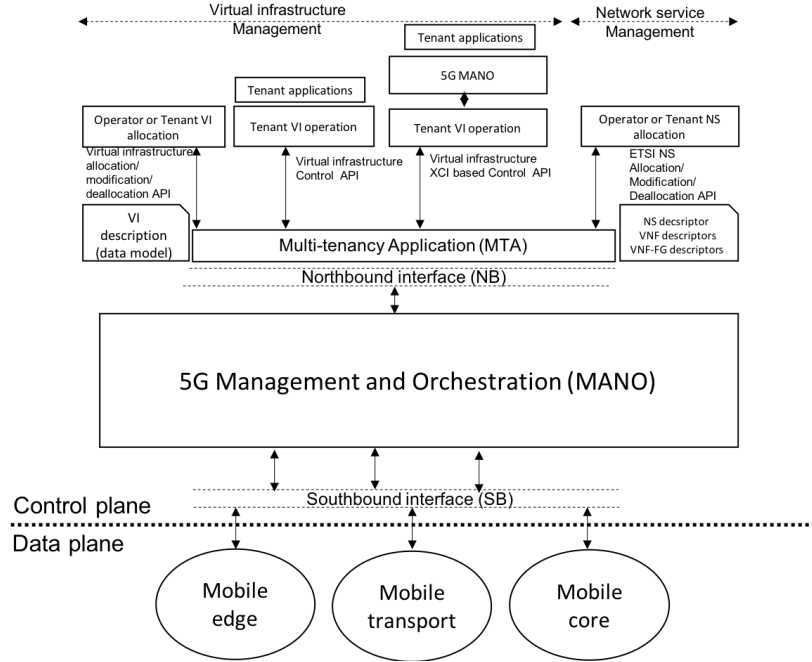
Virtual infrastructure Management

Network service Management

Tenant applications

5G MANO

Tenant applications

Operator or Tenant VI allocation

Tenant VI operation

Tenant VI operation

Operator or Tenant NS allocation

Virtual infrastructure allocation/ modification/ deallocation API

Virtual infrastructure Control API

Virtual infrastructure XCI based Control API

ETSI NS Allocation/ Modification/ Deallocation API

VI description (data model)

Multi-tenancy Application (MTA)

NS decsriptor
VNF descriptors
VNF-FG descriptors

Northbound interface (NB)

5G Management and Orchestration (MANO)

Control plane

Southbound interface (SB)

Data plane

Mobile edge

Mobile transport

Mobile core